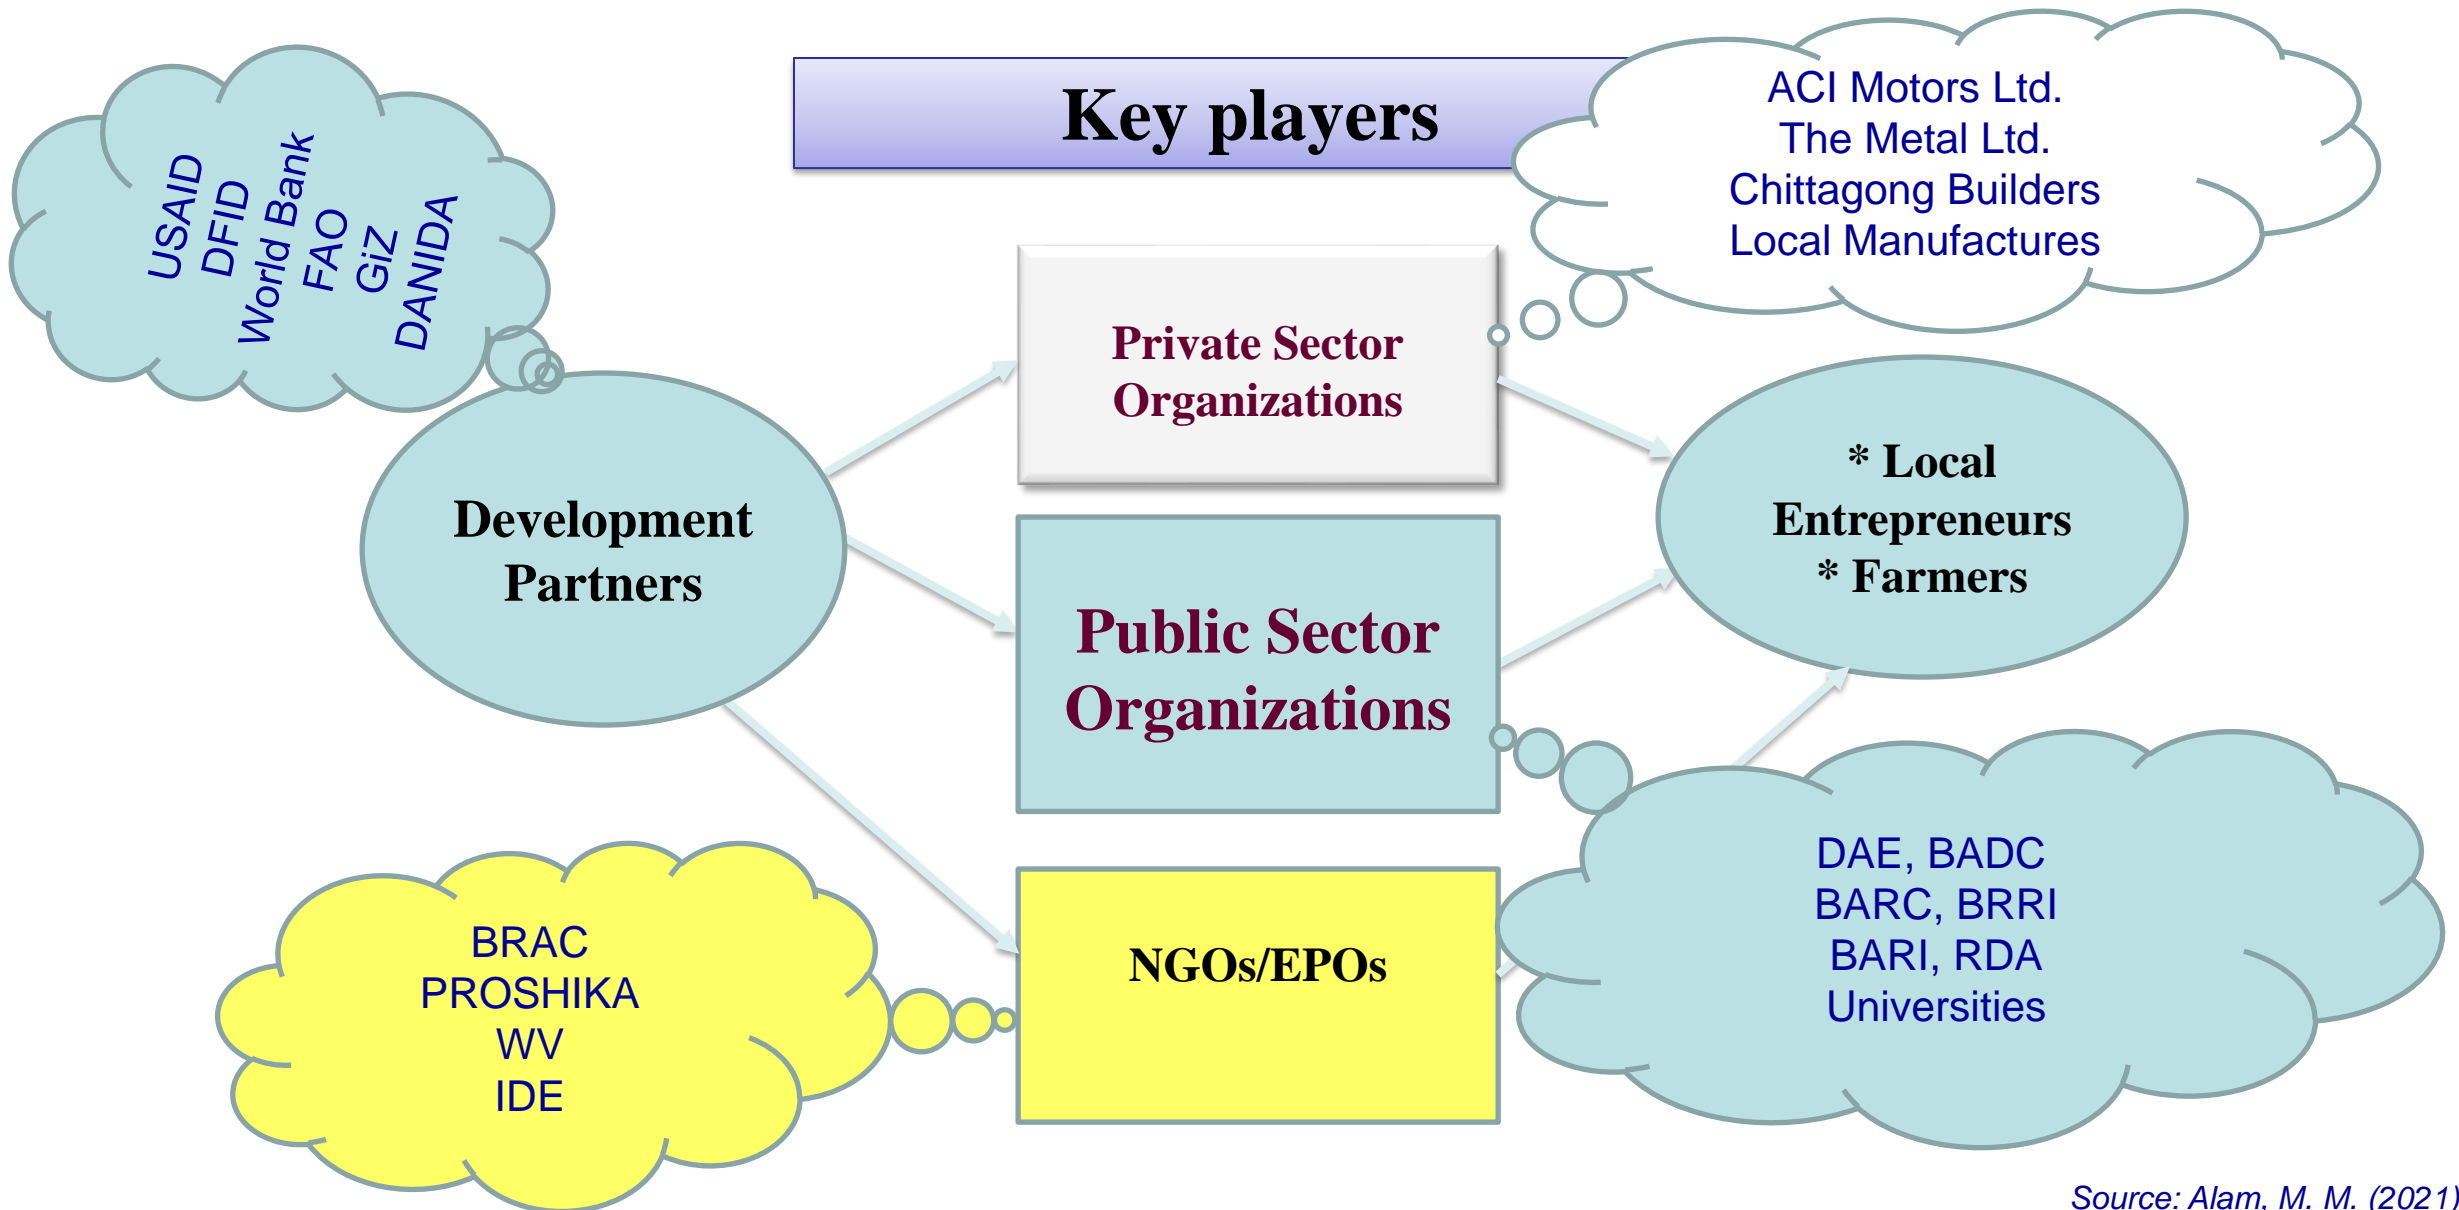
Key players

USAID
DFID
World Bank
FAO
GiZ
DANIDA

ACI Motors Ltd.
The Metal Ltd.
Chittagong Builders
Local Manufactures

Private Sector Organizations

Development Partners

Public Sector Organizations

* Local Entrepreneurs
* Farmers

NGOs/EPOs

BRAC
PROSHIKA
WV
IDE

DAE, BADC
BARC, BRRI
BARI, RDA
Universities

Source: Alam. M. M. (2021)